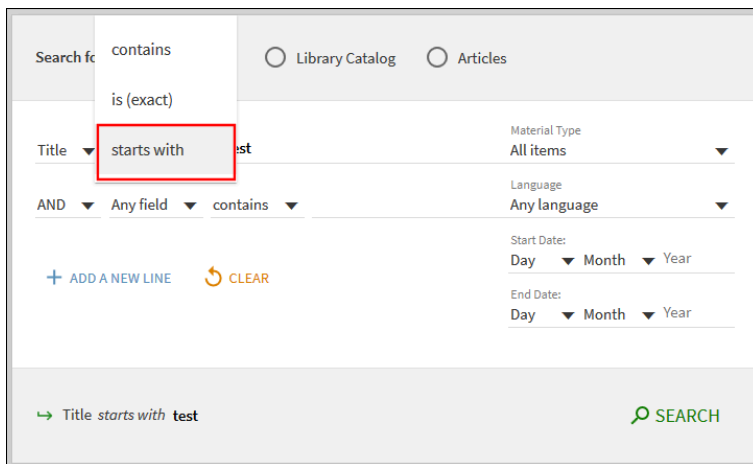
Search fo

contains

is (exact)

starts with

Library Catalog

Articles

Title

est

Material Type

All items

AND

Any field

contains

Language

Any language

Start Date:

Day

Month

Year

+ ADD A NEW LINE

CLEAR

End Date:

Day

Month

Year

↳ Title *starts with* **test**

SEARCH